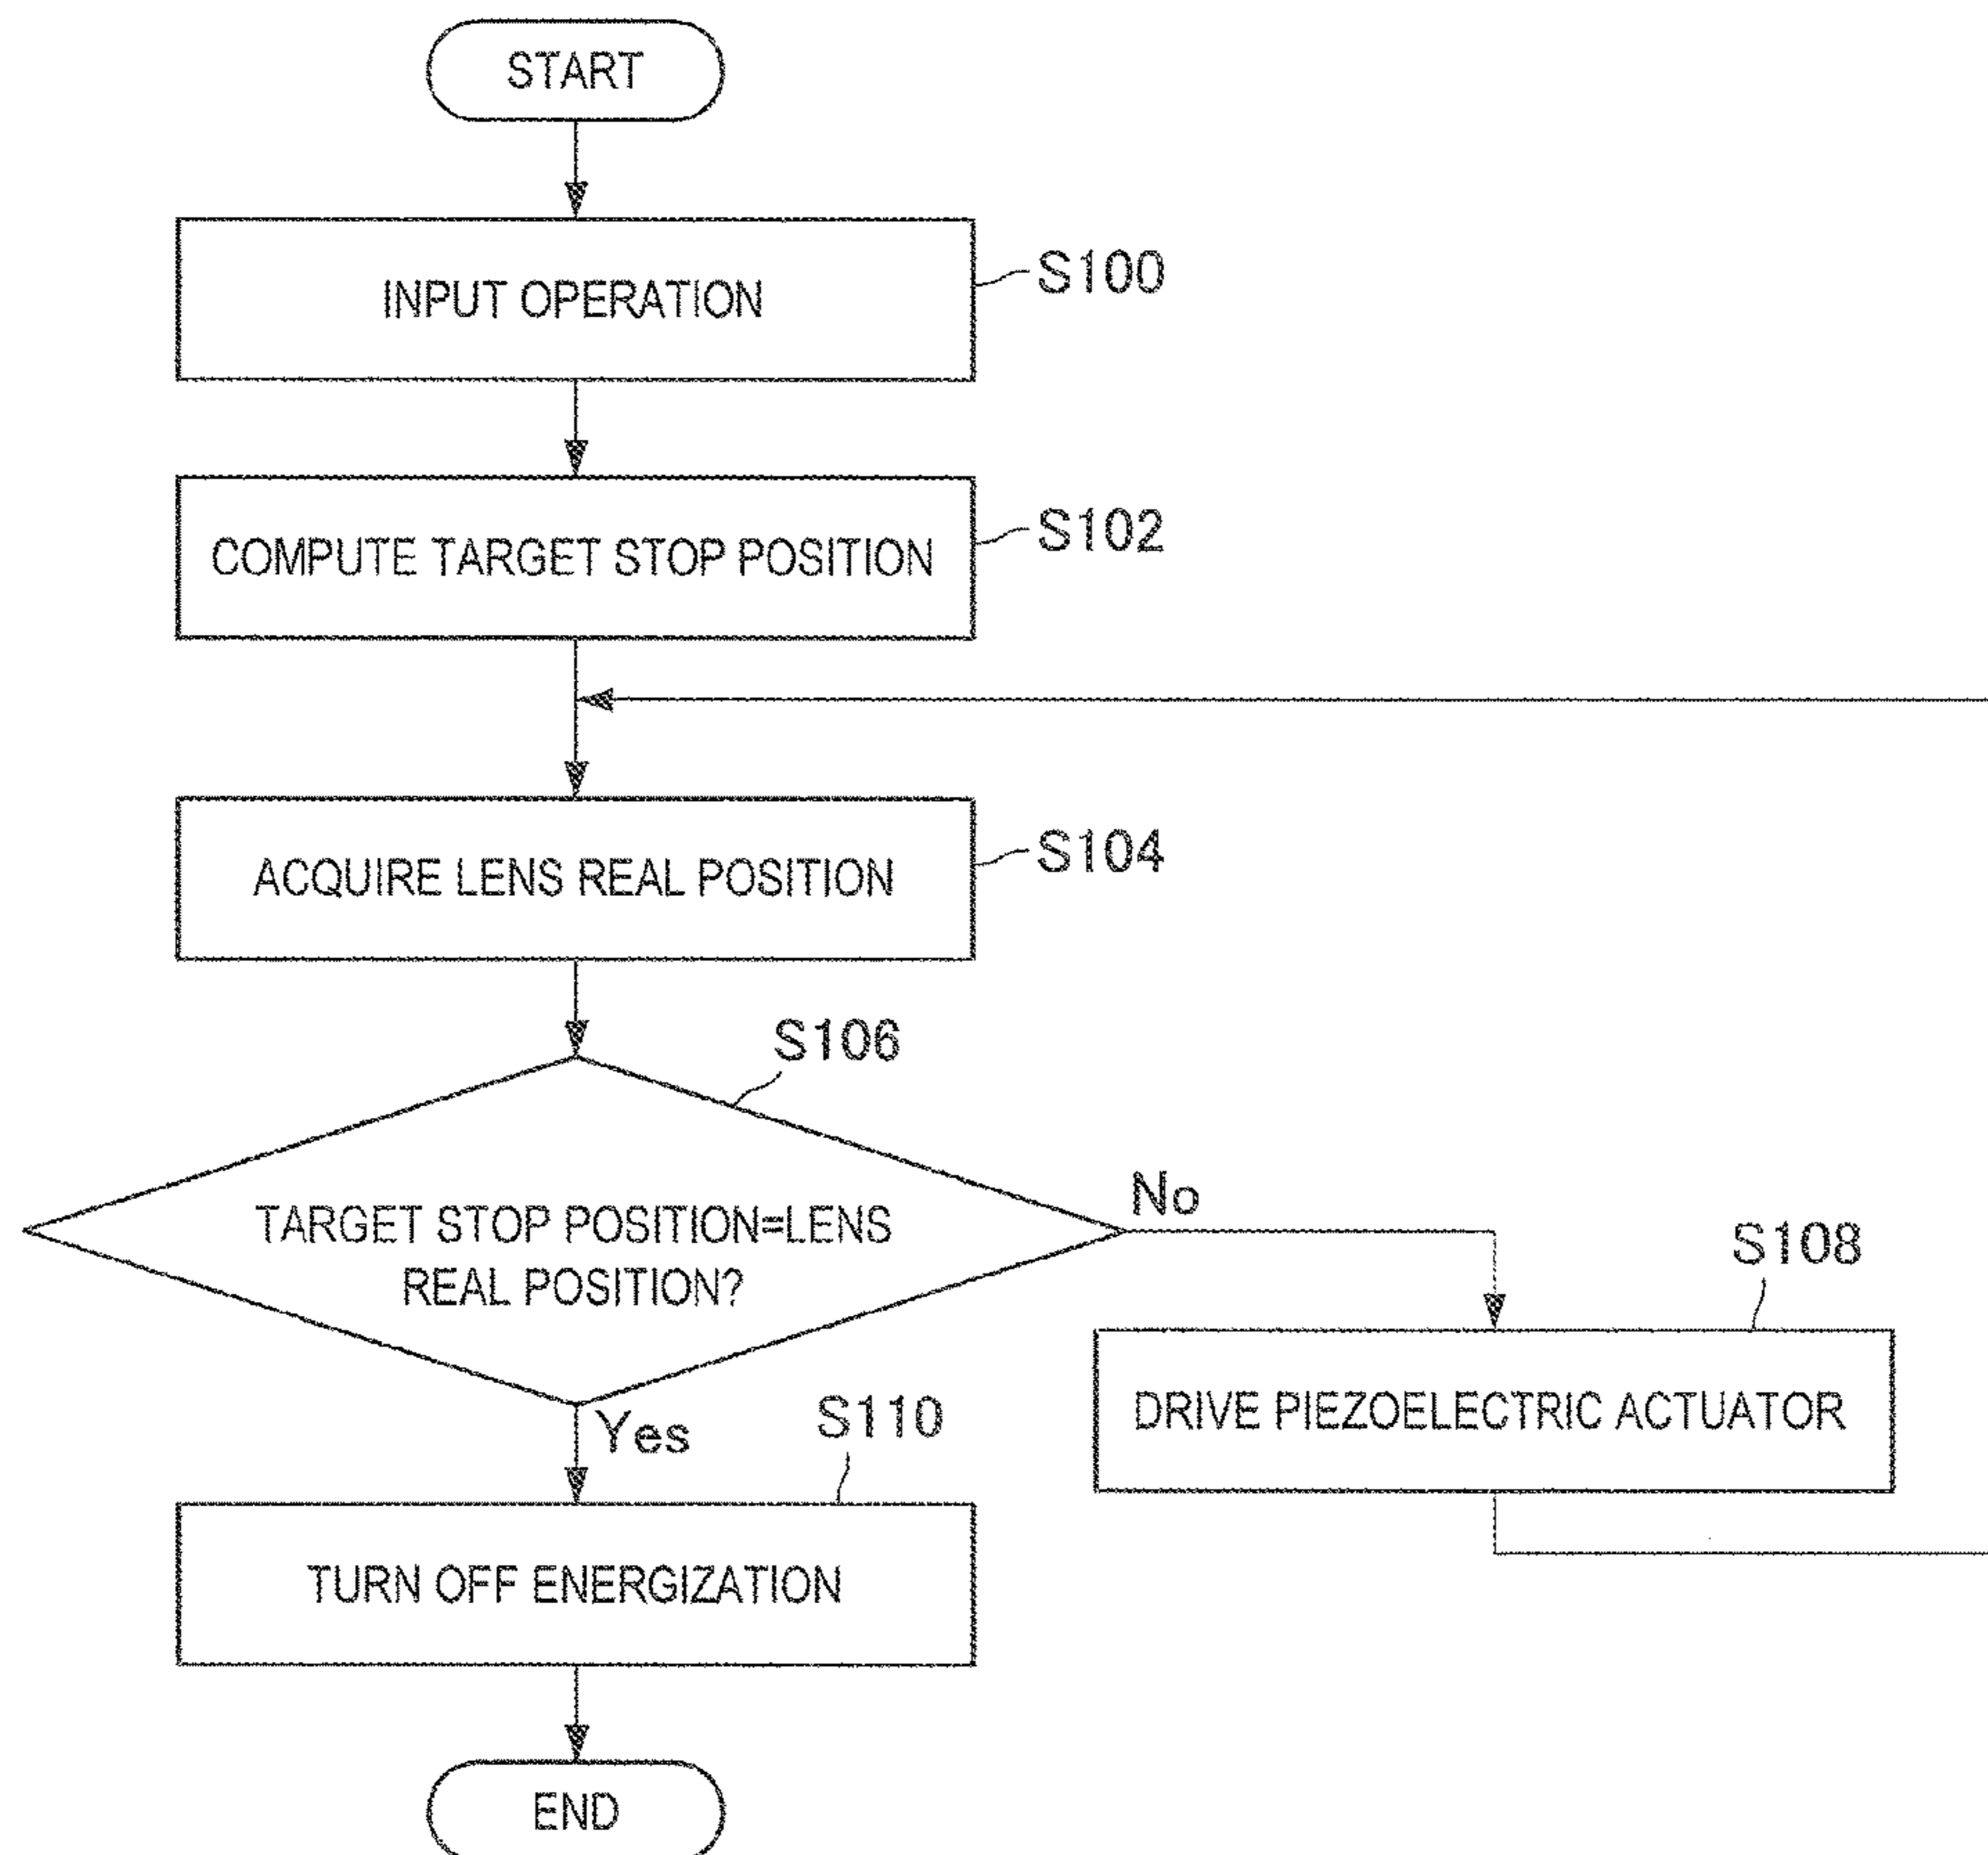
START

INPUT OPERATION

S100

COMPUTE TARGET STOP POSITION

S102

ACQUIRE LENS REAL POSITION

S104

S106

TARGET STOP POSITION=LENS REAL POSITION?

No

S108

DRIVE PIEZOELECTRIC ACTUATOR

Yes

S110

TURN OFF ENERGIZATION

END